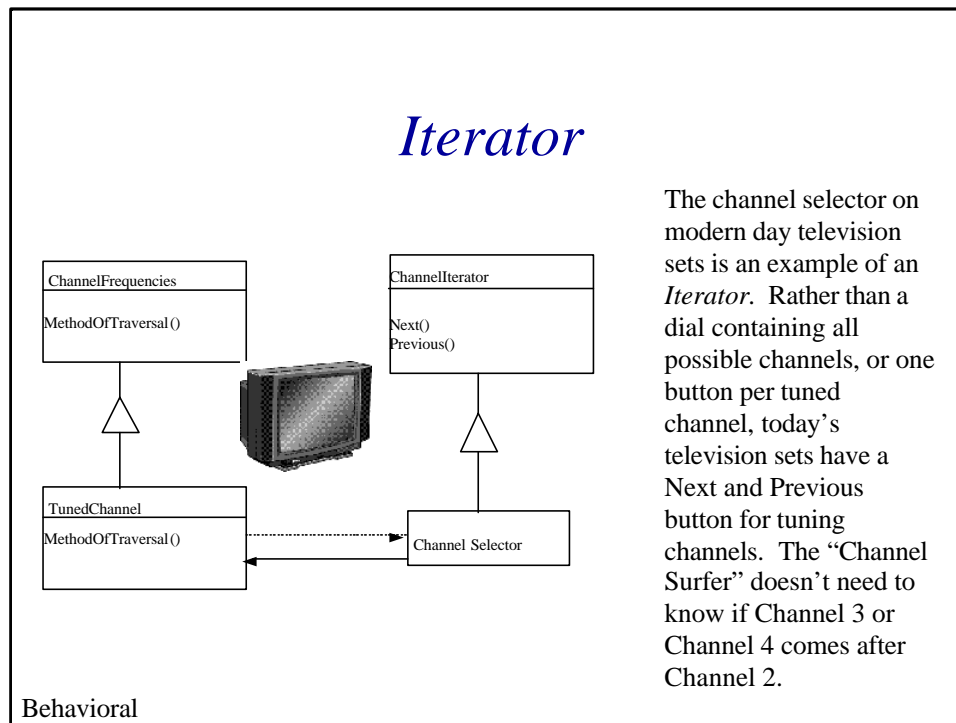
Iterator

ChannelFrequencies

MethodOfTraversal()

ChannelIterator

Next()
Previous()

TunedChannel

MethodOfTraversal()

Channel Selector

The channel selector on modern day television sets is an example of an *Iterator.* Rather than a dial containing all possible channels, or one button per tuned channel, today's television sets have a Next and Previous button for tuning channels. The "Channel Surfer" doesn't need to know if Channel 3 or Channel 4 comes after Channel 2.

Behavioral